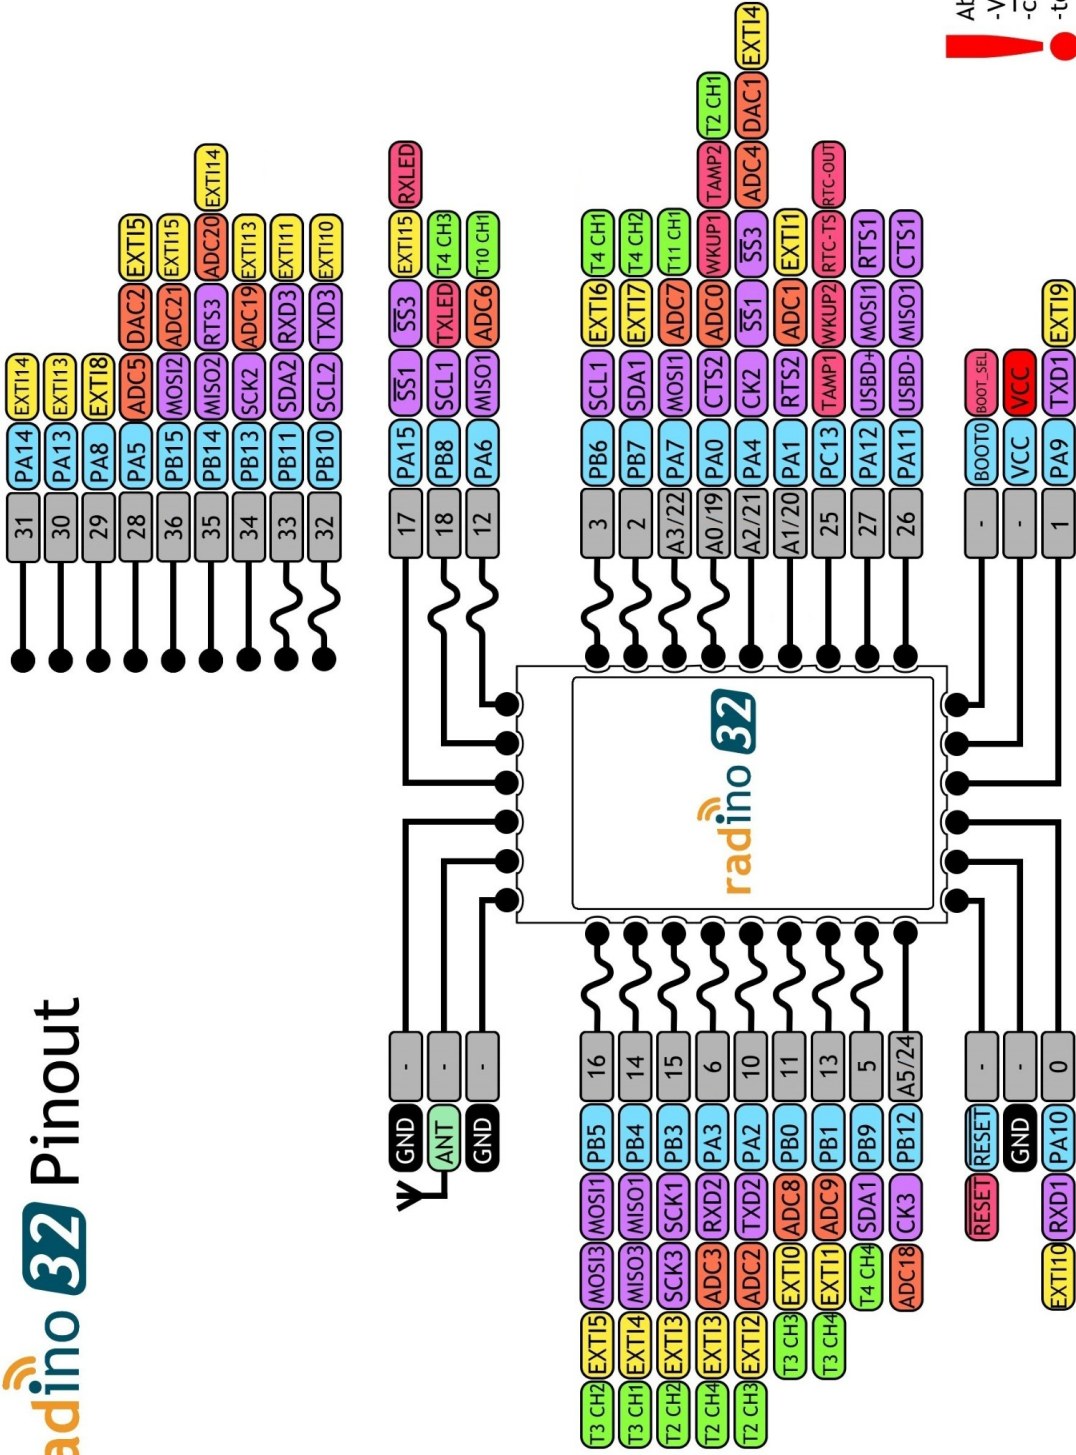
radino 32 Pinout

| 31 | PA14 | EXTI14 | | | |
|---|---|---|---|---|---|
| 30 | PA13 | EXTI13 | | | |
| 29 | PA8 | EXTI8 | | | |
| 28 | PA5 | ADC5 | DAC2 | EXTI5 | |
| 36 | PB15 | MOSI2 | ADC21 | EXTI15 | |
| 35 | PB14 | MISO2 | RTS3 | ADC20 | EXTI14 |
| 34 | PB13 | SCK2 | ADC19 | EXTI13 | |
| 33 | PB11 | SDA2 | RXD3 | EXTI11 | |
| 32 | PB10 | SCL2 | TXD3 | EXTI10 | |

| 17 | PA15 | $\overline{SS1}$ | $\overline{SS3}$ | EXTI15 | RXLED |
|---|---|---|---|---|---|
| 18 | PB8 | SCL1 | TXLED | T4 CH3 | |
| 12 | PA6 | MISO1 | ADC6 | T10 CH1 | |

| 3 | PB6 | SCL1 | EXTI6 | T4 CH1 | | |
|---|---|---|---|---|---|---|
| 2 | PB7 | SDA1 | EXTI7 | T4 CH2 | | |
| A3/22 | PA7 | MOSI1 | ADC7 | T11 CH1 | | |
| A0/19 | PA0 | CTS2 | ADC0 | WKUP1 | TAMP2 | T2 CH1 |
| A2/21 | PA4 | CK2 | $\overline{SS1}$ | $\overline{SS3}$ | ADC4 | DAC1 | EXTI4 |
| A1/20 | PA1 | RTS2 | ADC1 | EXTI1 | | |
| 25 | PC13 | TAMP1 | WKUP2 | RTC-TS | RTC-OUT | |
| 27 | PA12 | USBD+ | MOSI1 | RTS1 | | |
| 26 | PA11 | USBD- | MISO1 | CTS1 | | |

| - | BOOT0 | BOOT_SEL |
|---|---|---|
| - | VCC | VCC |
| 1 | PA9 | TXD1 | EXTI9 |

radino 32

| - | GND |
|---|---|
| - | ANT |
| - | GND |

| 16 | PB5 | MOSI1 | MOSI3 | EXTI5 | T3 CH2 |
|---|---|---|---|---|---|
| 14 | PB4 | MISO1 | MISO3 | EXTI4 | T3 CH1 |
| 15 | PB3 | SCK1 | SCK3 | EXTI3 | T2 CH2 |
| 6 | PA3 | RXD2 | ADC3 | EXTI3 | T2 CH4 |
| 10 | PA2 | TXD2 | ADC2 | EXTI2 | T2 CH3 |
| 11 | PB0 | ADC8 | EXTI0 | T3 CH3 | |
| 13 | PB1 | ADC9 | EXTI1 | T3 CH4 | |
| 5 | PB9 | SDA1 | T4 CH4 | | |
| A5/24 | PB12 | CK3 | ADC18 | | |

| - | RESET | RESET |
|---|---|---|
| - | GND | |
| 0 | PA10 | RXD1 | EXTI10 |

Ab
-V
-c
-c
-t